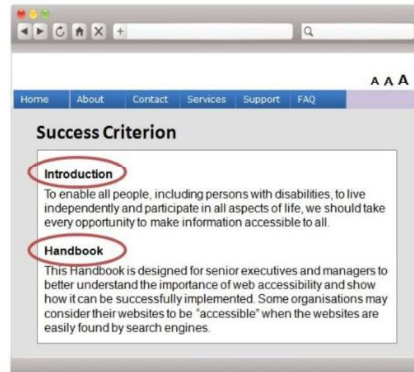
+

A A A

Home About Contact Services Support FAQ

Success Criterion

Introduction

To enable all people, including persons with disabilities, to live independently and participate in all aspects of life, we should take every opportunity to make information accessible to all.

Handbook

This Handbook is designed for senior executives and managers to better understand the importance of web accessibility and show how it can be successfully implemented. Some organisations may consider their websites to be "accessible" when the websites are easily found by search engines.